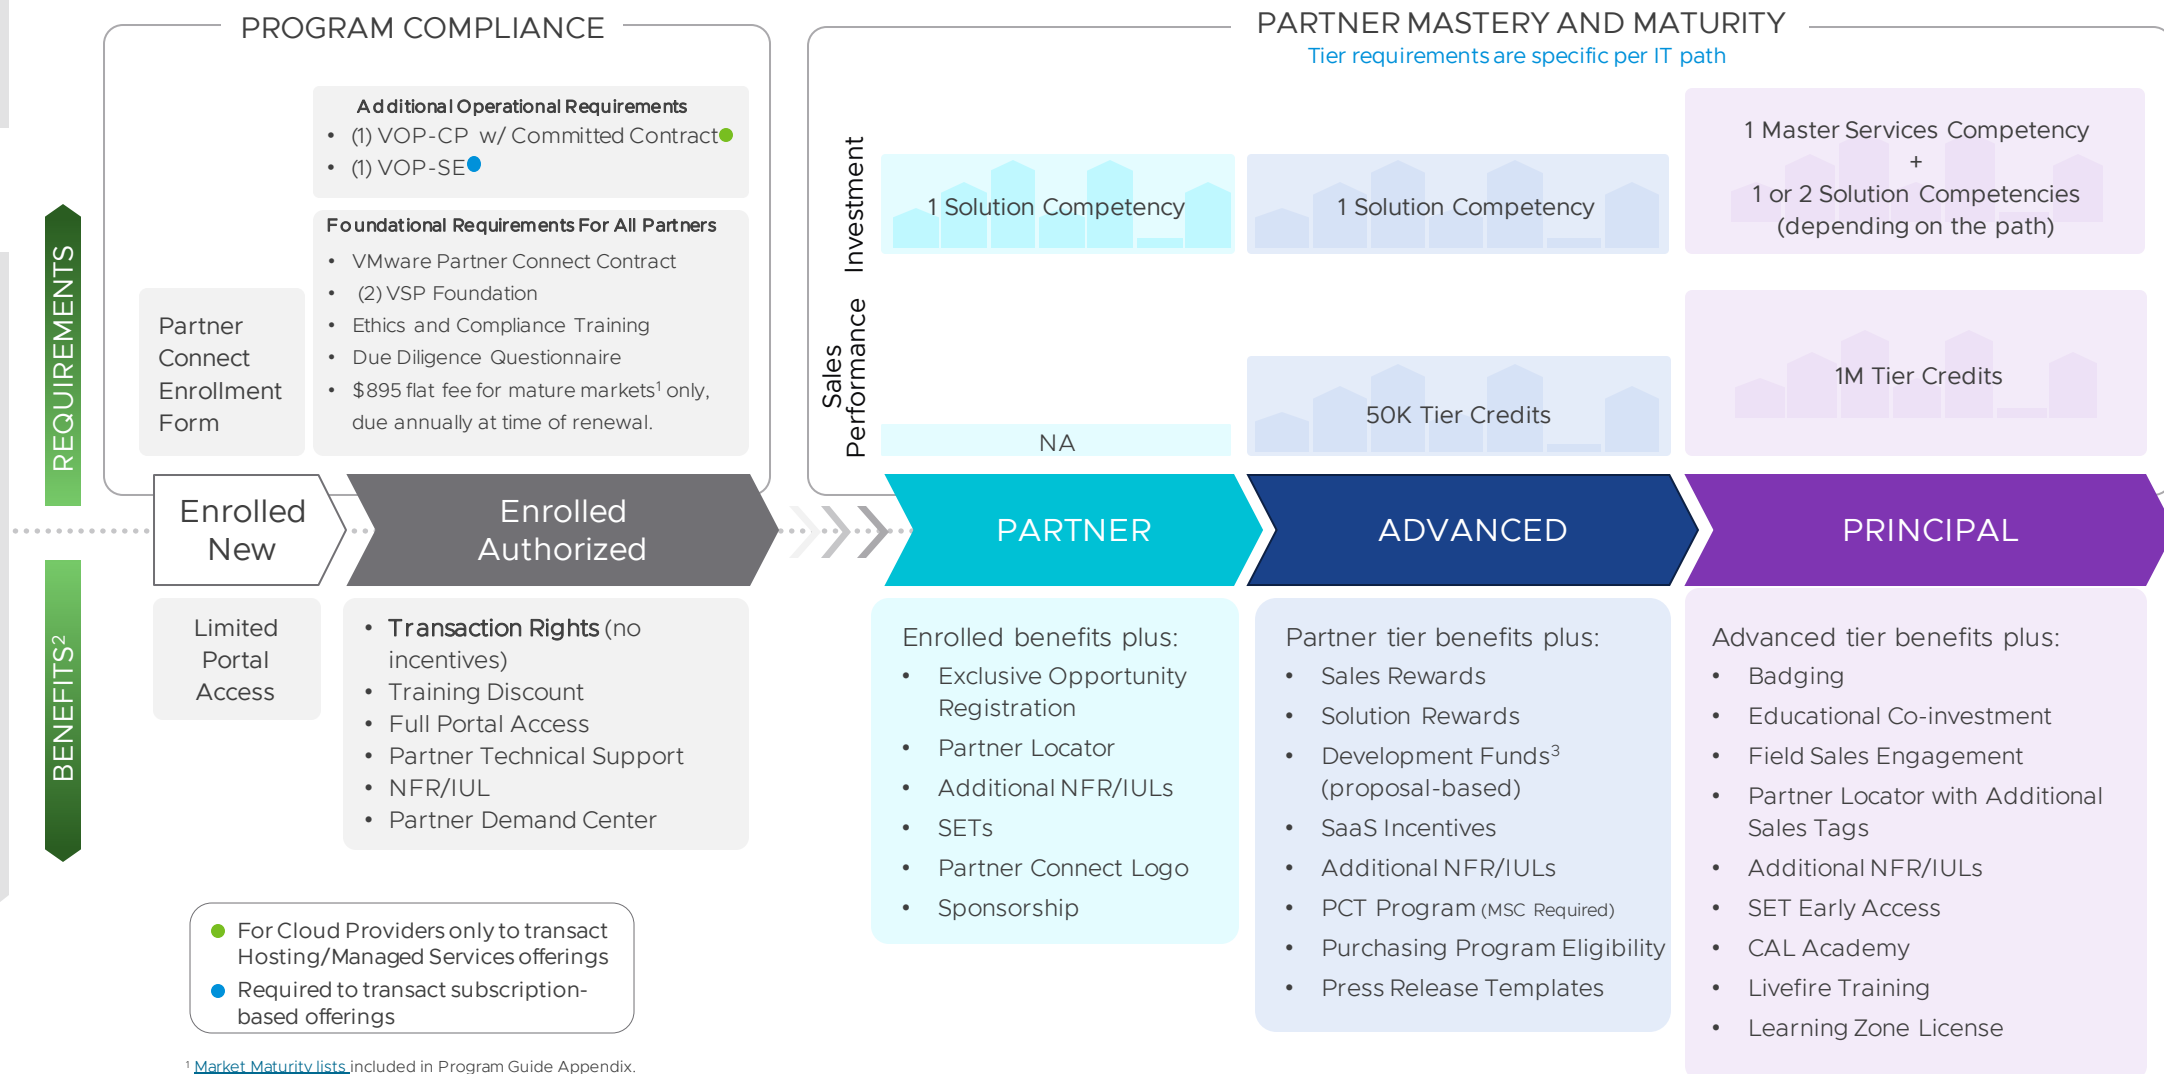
PROGRAM COMPLIANCE

PARTNER MASTERY AND MATURITY

Tier requirements are specific per IT path

REQUIREMENTS

Additional Operational Requirements
• (1) VOP-CP w/ Committed Contract
• (1) VOP-SE

Foundational Requirements For All Partners
• VMware Partner Connect Contract
• (2) VSP Foundation
• Ethics and Compliance Training
• Due Diligence Questionnaire
• $895 flat fee for mature markets$^1$ only, due annually at time of renewal.

Partner Connect Enrollment Form

Investment

1 Solution Competency

1 Solution Competency

1 Master Services Competency
+
1 or 2 Solution Competencies (depending on the path)

Sales Performance

NA

50K Tier Credits

1M Tier Credits

Enrolled New

Enrolled Authorized

PARTNER

ADVANCED

PRINCIPAL

BENEFITS$^2$

Limited Portal Access

• Transaction Rights (no incentives)
• Training Discount
• Full Portal Access
• Partner Technical Support
• NFR/IUL
• Partner Demand Center

Enrolled benefits plus:
• Exclusive Opportunity Registration
• Partner Locator
• Additional NFR/IULs
• SETs
• Partner Connect Logo
• Sponsorship

Partner tier benefits plus:
• Sales Rewards
• Solution Rewards
• Development Funds$^3$ (proposal-based)
• SaaS Incentives
• Additional NFR/IULs
• PCT Program (MSC Required)
• Purchasing Program Eligibility
• Press Release Templates

Advanced tier benefits plus:
• Badging
• Educational Co-investment
• Field Sales Engagement
• Partner Locator with Additional Sales Tags
• Additional NFR/IULs
• SET Early Access
• CAL Academy
• Livefire Training
• Learning Zone License

For Cloud Providers only to transact Hosting/Managed Services offerings
Required to transact subscription-based offerings

$^1$ Market Maturity lists included in Program Guide Appendix.